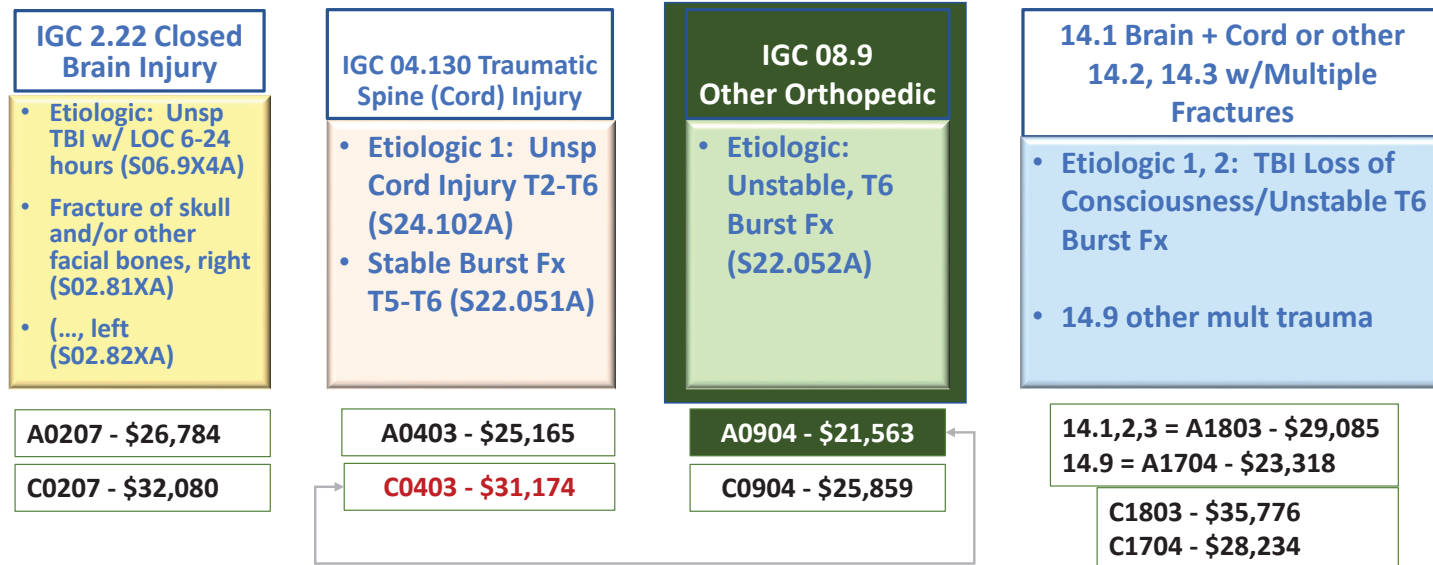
IGC 2.22 Closed Brain Injury

• Etiologic: Unsp TBI w/ LOC 6-24 hours (S06.9X4A)
• Fracture of skull and/or other facial bones, right (S02.81XA)
• (..., left (S02.82XA)

A0207 - $26,784

C0207 - $32,080

IGC 04.130 Traumatic Spine (Cord) Injury

• Etiologic 1: Unsp Cord Injury T2-T6 (S24.102A)
• Stable Burst Fx T5-T6 (S22.051A)

A0403 - $25,165

C0403 - $31,174

IGC 08.9 Other Orthopedic

• Etiologic: Unstable, T6 Burst Fx (S22.052A)

A0904 - $21,563

C0904 - $25,859

14.1 Brain + Cord or other 14.2, 14.3 w/Multiple Fractures

• Etiologic 1, 2: TBI Loss of Consciousness/Unstable T6 Burst Fx
• 14.9 other mult trauma

14.1,2,3 = A1803 - $29,085
14.9 = A1704 - $23,318

C1803 - $35,776
C1704 - $28,234